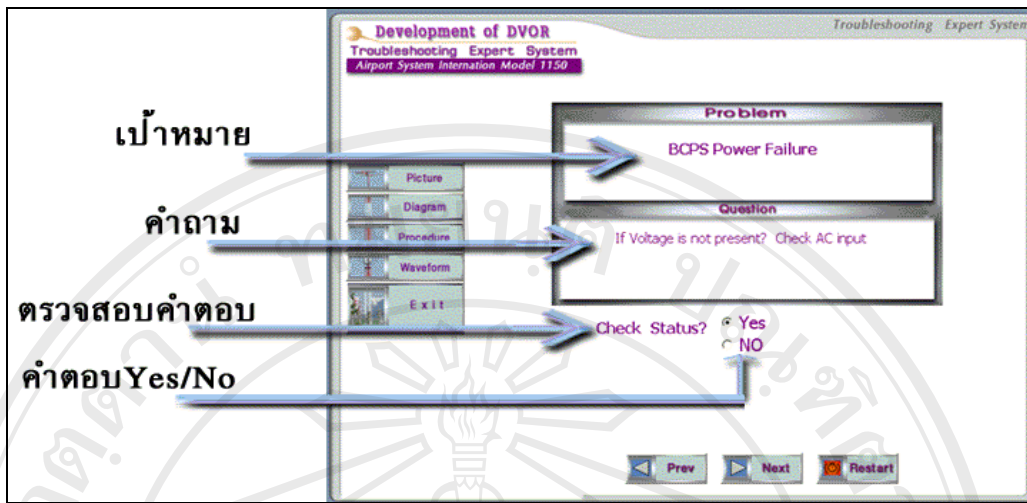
Development of DVOR
Troubleshooting Expert System
Airport System Internation Model 1150

Troubleshooting Expert System

เป้าหมาย

Problem

BCPS Power Failure

Picture

Diagram

คำถาม

Question

Procedure

If Voltage is not present? Check AC input

Waveform

Exit

ตรวจสอบคำตอบ

Check Status?
Yes
NO

คำตอบYes/No

Prev
Next
Restart